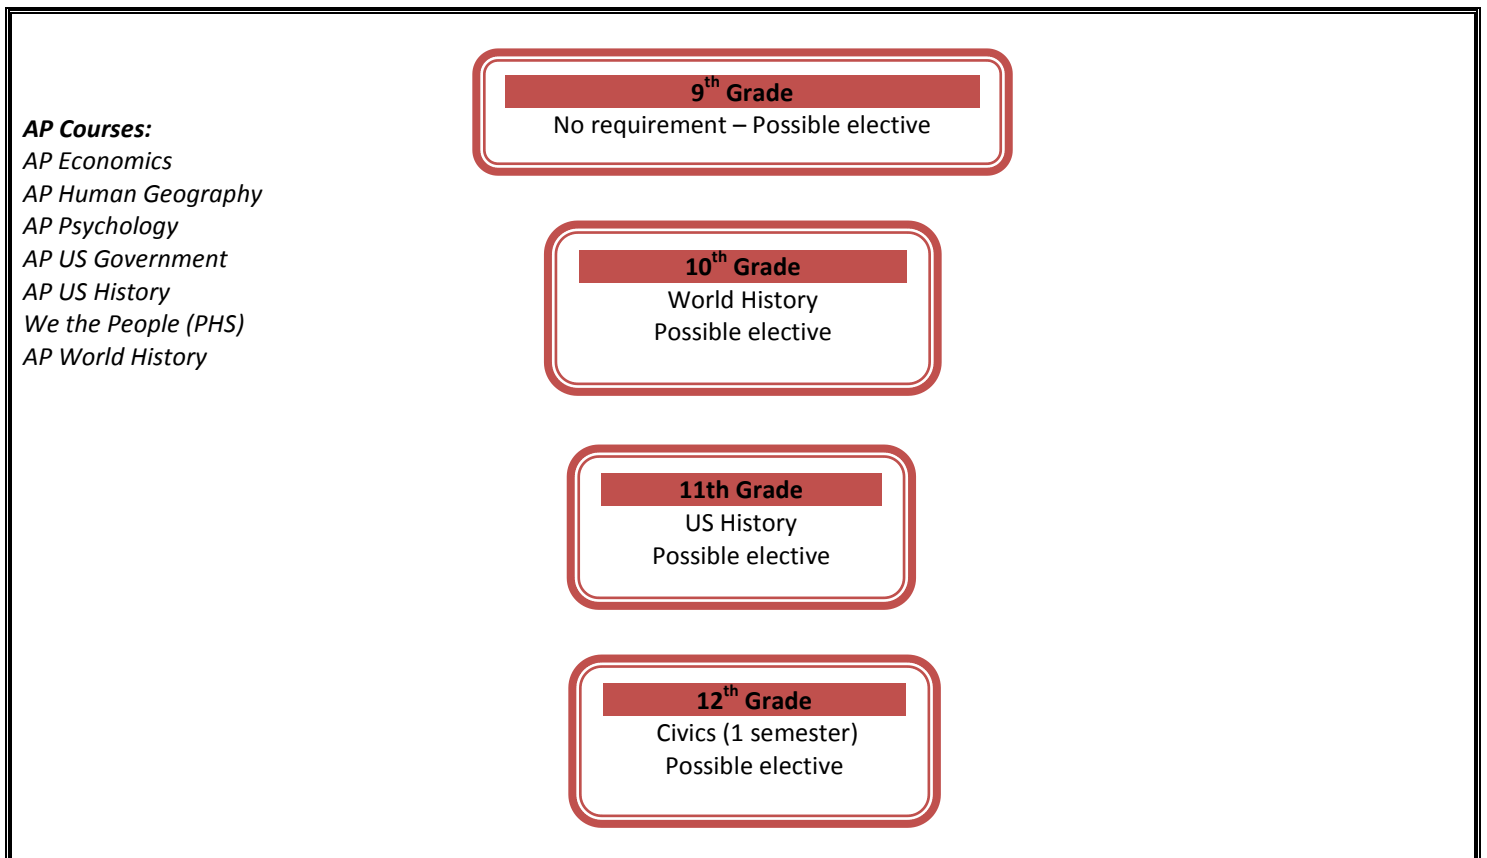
9$^{th}$ Grade
No requirement – Possible elective

AP Courses:
AP Economics
AP Human Geography
AP Psychology
AP US Government
AP US History
We the People (PHS)
AP World History

10$^{th}$ Grade
World History
Possible elective

11th Grade
US History
Possible elective

12$^{th}$ Grade
Civics (1 semester)
Possible elective